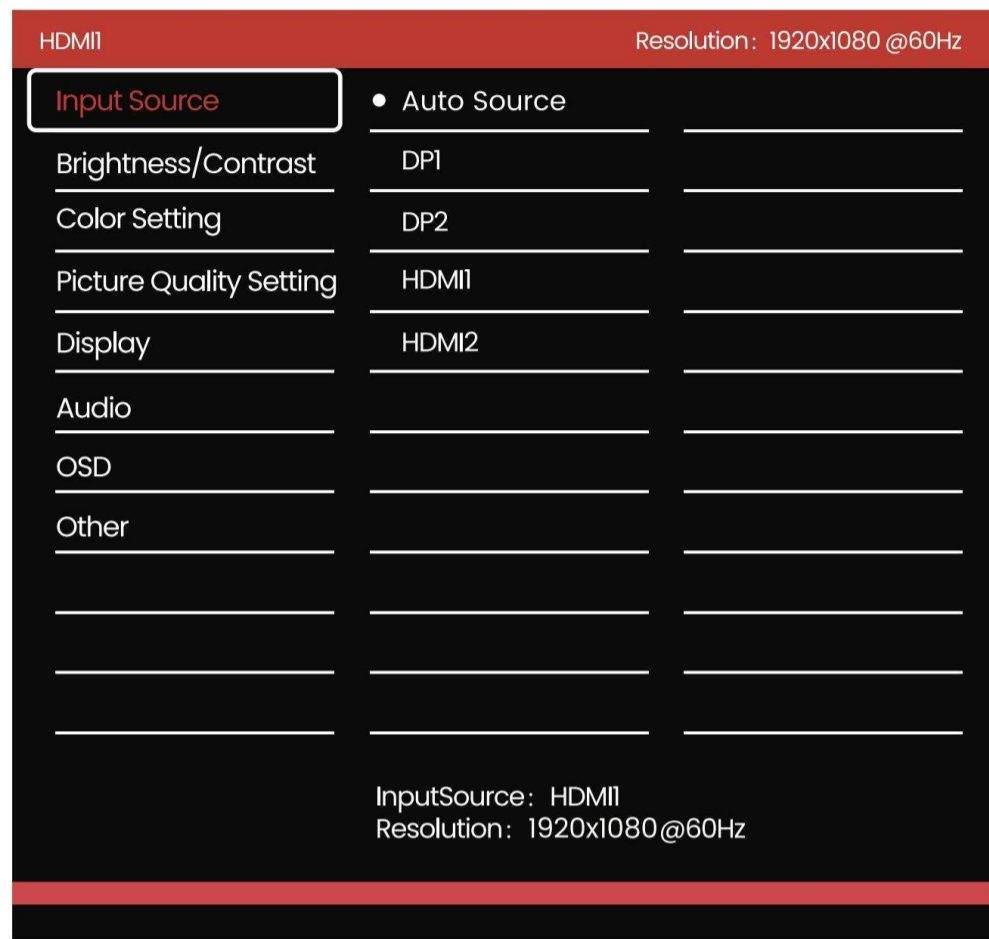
HDMI1

Resolution: 1920x1080 @60Hz

Input Source
Brightness/Contrast
Color Setting
Picture Quality Setting
Display
Audio
OSD
Other

● Auto Source
DP1
DP2
HDMI1
HDMI2

InputSource: HDMI1
Resolution: 1920x1080@60Hz